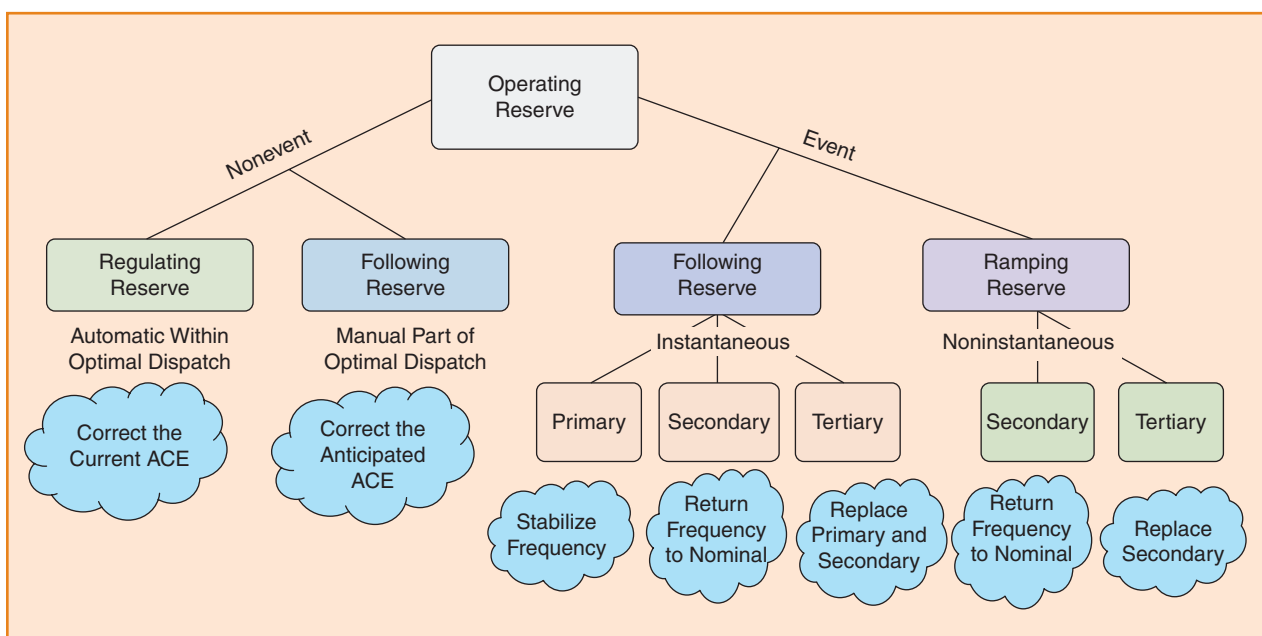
Operating Reserve

Nonevent

Event

Regulating Reserve

Following Reserve

Following Reserve

Ramping Reserve

Automatic Within Optimal Dispatch

Manual Part of Optimal Dispatch

Instantaneous

Noninstantaneous

Correct the Current ACE

Correct the Anticipated ACE

Primary

Secondary

Tertiary

Secondary

Tertiary

Stabilize Frequency

Return Frequency to Nominal

Replace Primary and Secondary

Return Frequency to Nominal

Replace Secondary